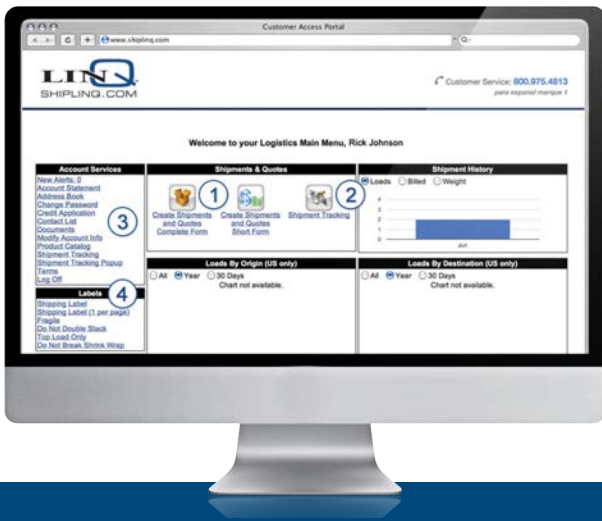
Customer Access Portal

www.shiplinq.com

Q-

LINQ
SHIPLINQ.COM

Customer Service: 800.975.4813
para espanol marque 1

Welcome to your Logistics Main Menu, Rick Johnson

Account Services
New Alerts: 0
Account Statement
Address Book
Change Password
Credit Application
Contact List
Documents
Modify Account Info
Product Catalog
Shipment Tracking
Shipment Tracking Popup
Terms
Log Off

3

Labels
4
Shipping Label
Shipping Label (1 per page)
Fragile
Do Not Double Stack
Top Load Only
Do Not Break Shrink Wrap

Shipments & Quotes
1
Create Shipments and Quotes Complete Form
Create Shipments and Quotes Short Form
2
Shipment Tracking

Shipment History
Loads Billed Weight
4
3
2
1
0
Jun

Loads By Origin (US only)
All Year 30 Days
Chart not available.

Loads By Destination (US only)
All Year 30 Days
Chart not available.